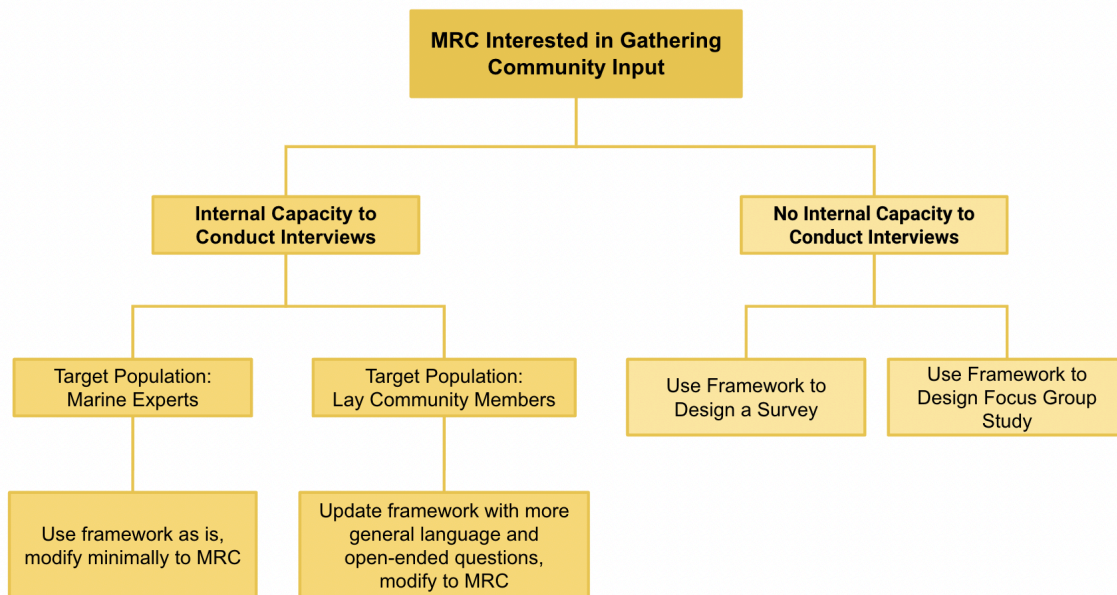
MRC Interested in Gathering Community Input

Internal Capacity to Conduct Interviews

No Internal Capacity to Conduct Interviews

Target Population: Marine Experts

Target Population: Lay Community Members

Use Framework to Design a Survey

Use Framework to Design Focus Group Study

Use framework as is, modify minimally to MRC

Update framework with more general language and open-ended questions, modify to MRC